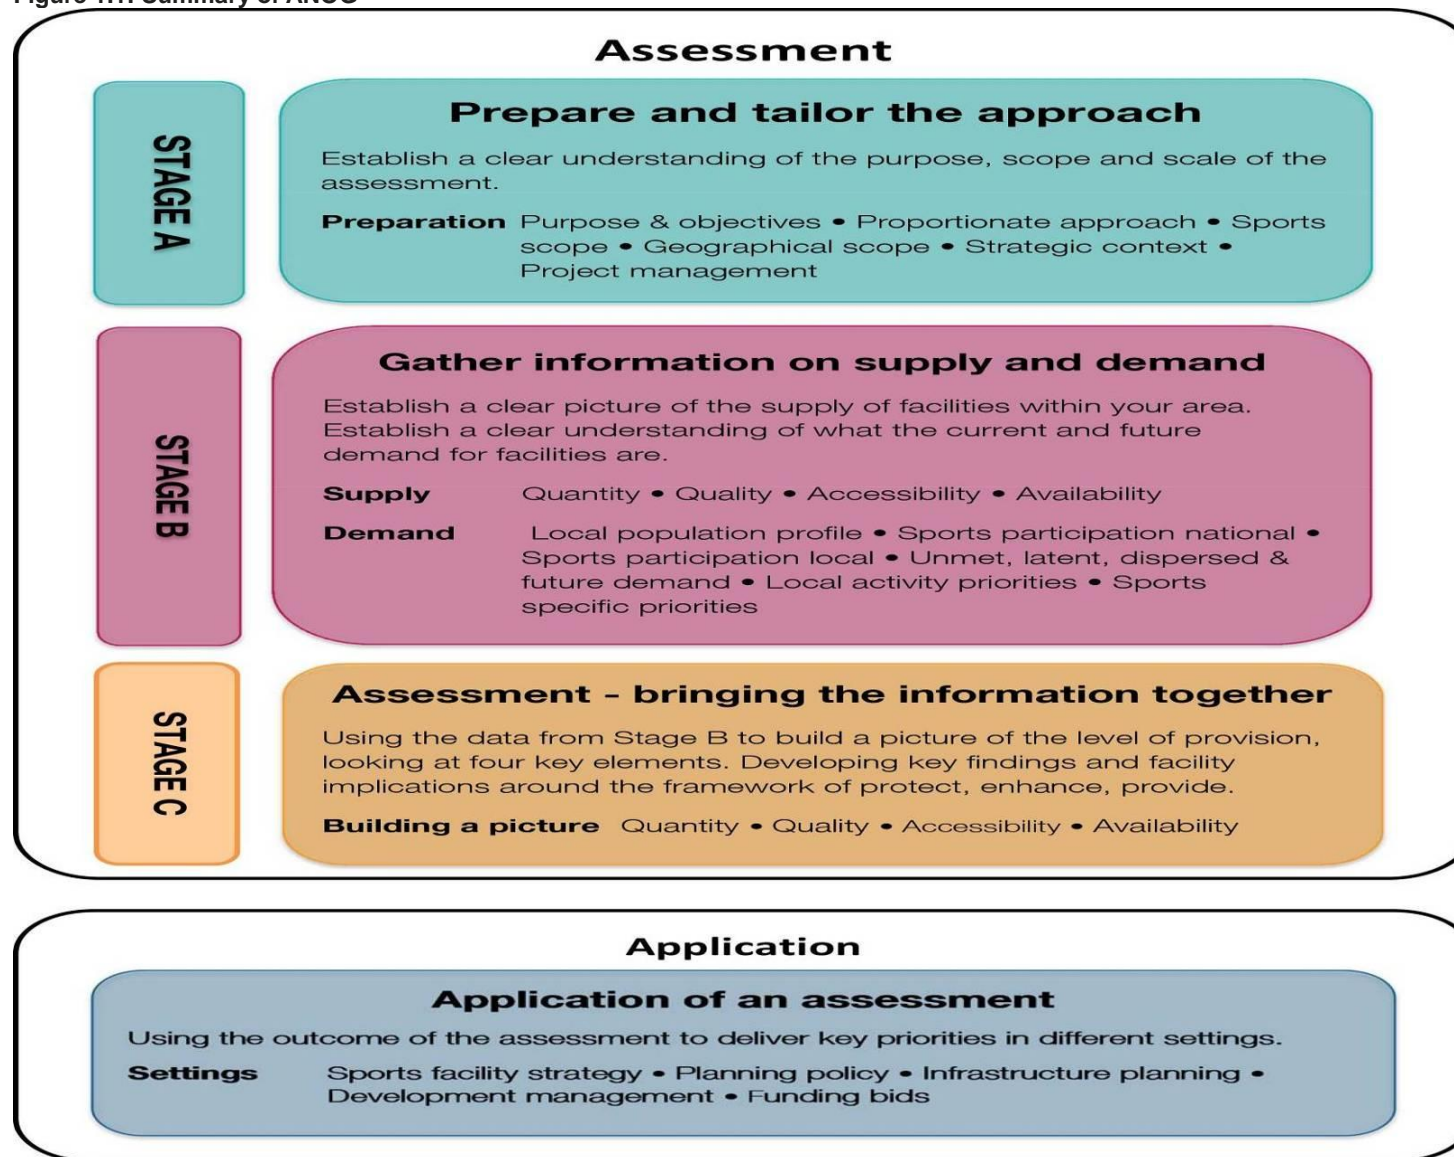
Figure 1.1: Summary of ANOG

Assessment

STAGE A

Prepare and tailor the approach

Establish a clear understanding of the purpose, scope and scale of the assessment.

Preparation Purpose & objectives • Proportionate approach • Sports scope • Geographical scope • Strategic context • Project management

STAGE B

Gather information on supply and demand

Establish a clear picture of the supply of facilities within your area. Establish a clear understanding of what the current and future demand for facilities are.

Supply Quantity • Quality • Accessibility • Availability

Demand Local population profile • Sports participation national • Sports participation local • Unmet, latent, dispersed & future demand • Local activity priorities • Sports specific priorities

STAGE C

Assessment - bringing the information together

Using the data from Stage B to build a picture of the level of provision, looking at four key elements. Developing key findings and facility implications around the framework of protect, enhance, provide.

Building a picture Quantity • Quality • Accessibility • Availability

Application

Application of an assessment

Using the outcome of the assessment to deliver key priorities in different settings.

Settings Sports facility strategy • Planning policy • Infrastructure planning • Development management • Funding bids